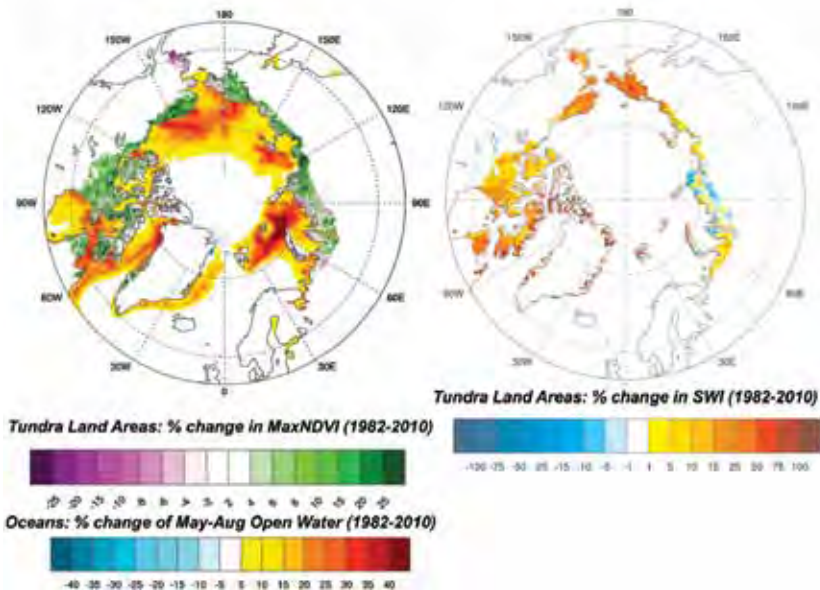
180
150W
150E
120W
120E
90W
90E
60W
60E
30W
30E
0

180
150W
150E
120W
120E
90W
90E
60W
60E
30W
30E

Tundra Land Areas: % change in MaxNDVI (1982-2010)

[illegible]

Oceans: % change of May-Aug Open Water (1982-2010)

-40 -35 -30 -25 -20 -15 -10 -5 5 10 15 20 25 30 35 40

Tundra Land Areas: % change in SWI (1982-2010)

-100 -75 -50 -25 -15 -10 -5 -1 1 5 10 15 25 50 75 100